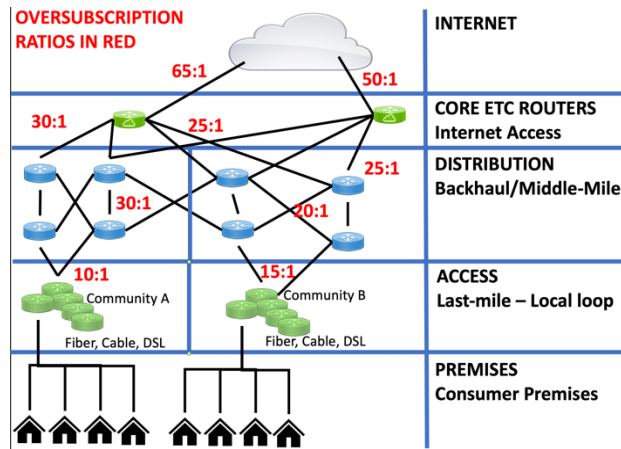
OVERSUBSCRIPTION RATIOS IN RED

INTERNET

65:1

50:1

CORE ETC ROUTERS
Internet Access

30:1

25:1

DISTRIBUTION
Backhaul/Middle-Mile

25:1

30:1

20:1

ACCESS
Last-mile – Local loop

10:1

15:1

Community A

Community B

Fiber, Cable, DSL

Fiber, Cable, DSL

PREMISES
Consumer Premises